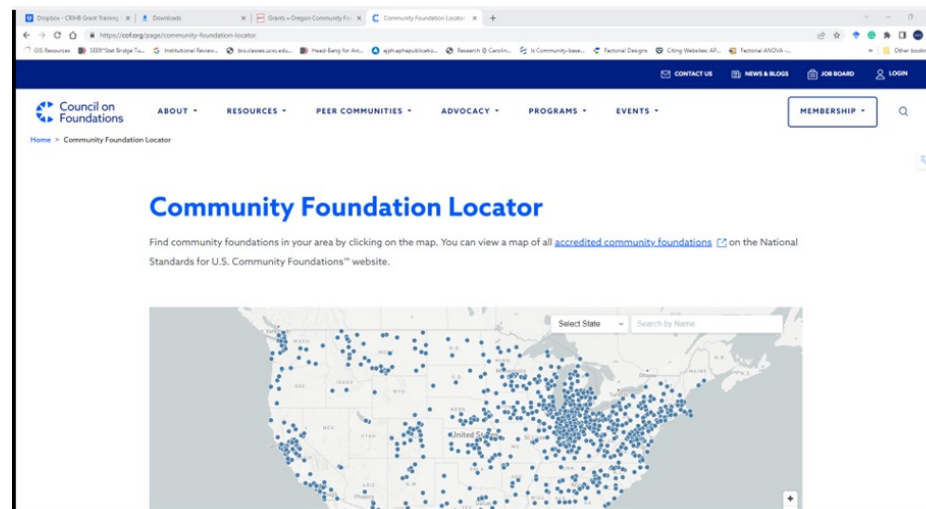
Dropbox - CRIHB Grant Training ×
Downloads ×
Grants » Oregon Community Fo ×
Community Foundation Locator ×
+

https://cof.org/page/community-foundation-locator

OS Resources
SEER*Stat Bridge Tu...
Institutional Review...
bio.classes.ucsc.edu...
Head-Bang for Arc...
ajph.aphapublicatio...
Research @ Carolin...
Is Community-base...
Factorial Designs
Citing Websites: AP...
Factorial ANOVA -...
Other bookm

CONTACT US
NEWS & BLOGS
JOB BOARD
LOGIN

Council on Foundations

ABOUT
RESOURCES
PEER COMMUNITIES
ADVOCACY
PROGRAMS
EVENTS
MEMBERSHIP

Home > Community Foundation Locator

Community Foundation Locator

Find community foundations in your area by clicking on the map. You can view a map of all accredited community foundations on the National Standards for U.S. Community Foundations™ website.

Select State
Search by Name

WASH
ORE
IDA
NEV
UTAH
MONT
WYO
COLO
ARIZ
N.M.
NEB
KAN
United States
+